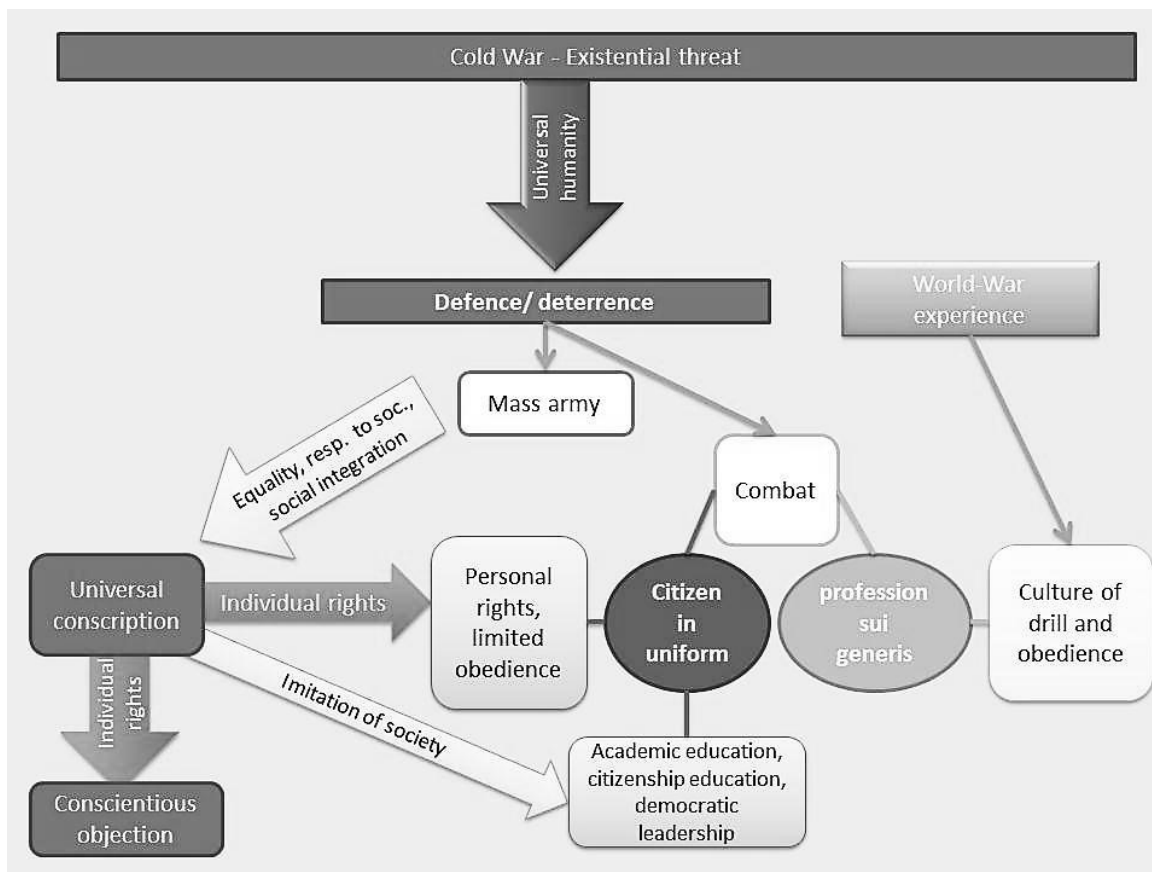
Cold War - Existential threat

Universal humanity

Defence/ deterrence

World-War experience

Mass army

Equality, resp. to soc., social integration

Combat

Universal conscription

Individual rights

Personal rights, limited obedience

Citizen in uniform

profession sui generis

Culture of drill and obedience

Individual rights

Imitation of society

Conscientious objection

Academic education, citizenship education, democratic leadership